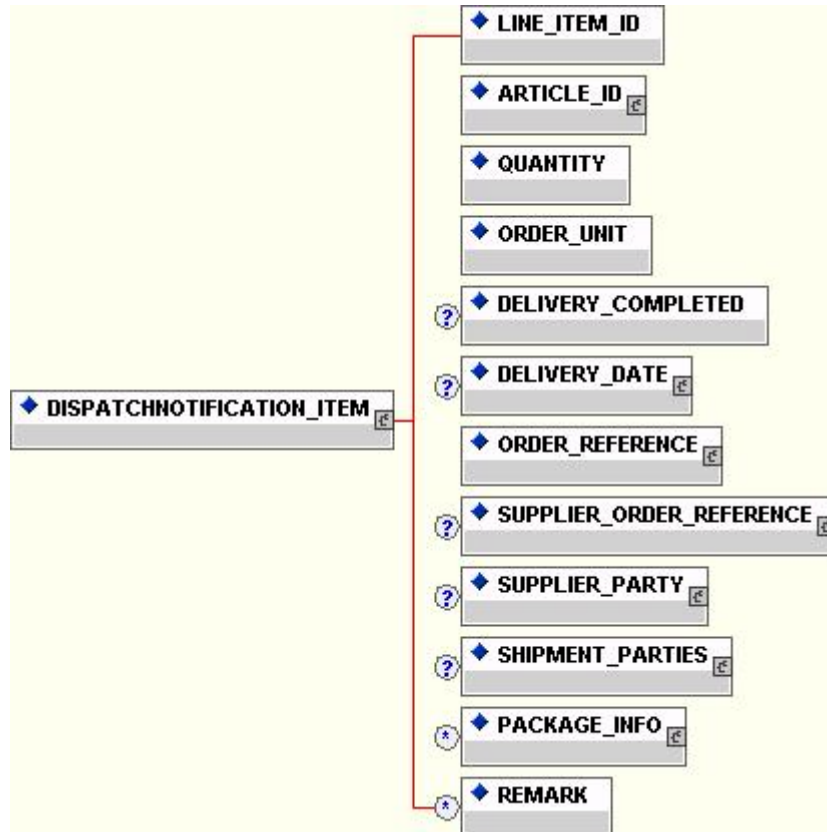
DISPATCHNOTIFICATION_ITEM

LINE_ITEM_ID

ARTICLE_ID

QUANTITY

ORDER_UNIT

?
DELIVERY_COMPLETED

?
DELIVERY_DATE

ORDER_REFERENCE

?
SUPPLIER_ORDER_REFERENCE

?
SUPPLIER_PARTY

?
SHIPMENT_PARTIES

*
PACKAGE_INFO

*
REMARK